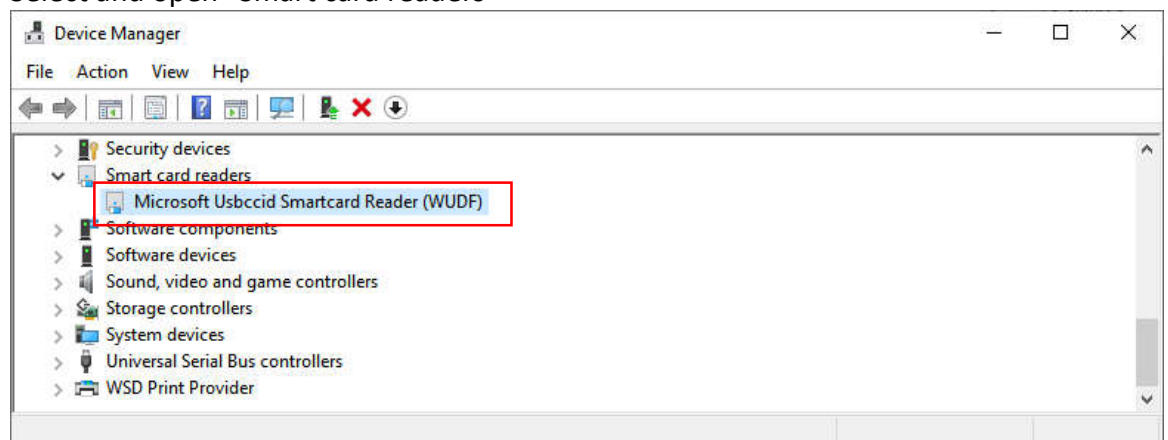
Device Manager

File Action View Help

Security devices
Smart card readers
Microsoft Usbccid Smartcard Reader (WUDF)
Software components
Software devices
Sound, video and game controllers
Storage controllers
System devices
Universal Serial Bus controllers
WSD Print Provider